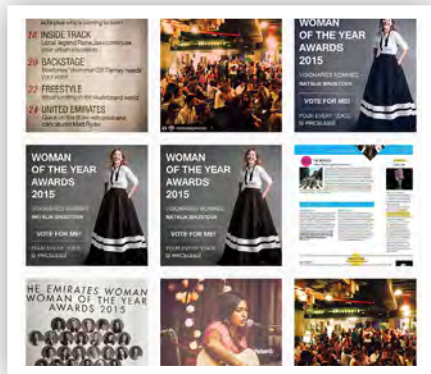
18 INSIDE TRACK
20 BACKSTAGE
22 FREESTYLE
24 UNITED EMIRATES

WOMAN OF THE YEAR AWARDS 2015
NATALIA BRUSTOVA
VOTE FOR ME!
YOUR EVERY VOICE IS PRICELESS

WOMAN OF THE YEAR AWARDS 2015
NATALIA BRUSTOVA
VOTE FOR ME!
YOUR EVERY VOICE IS PRICELESS

WOMAN OF THE YEAR AWARDS 2015
NATALIA BRUSTOVA
VOTE FOR ME!
YOUR EVERY VOICE IS PRICELESS

HE EMIRATES WOMAN
WOMAN OF THE YEAR
AWARDS 2015